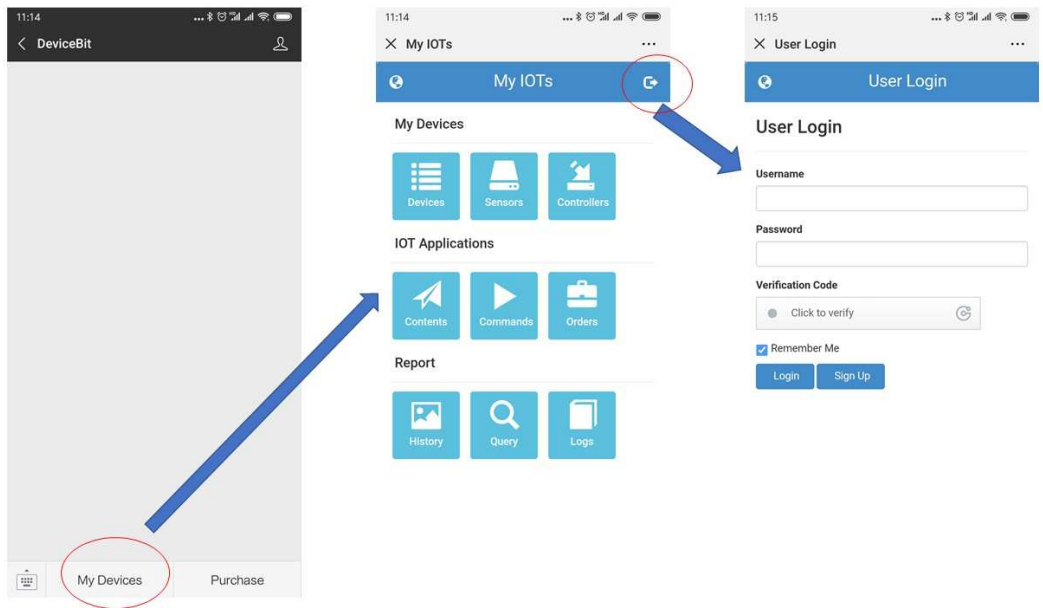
11:14

DeviceBit

My Devices

Purchase

11:14

My IOTs

...

My IOTs

My Devices

Devices

Sensors

Controllers

IOT Applications

Contents

Commands

Orders

Report

History

Query

Logs

11:15

User Login

...

User Login

User Login

Username

Password

Verification Code

Click to verify

Remember Me

Login

Sign Up